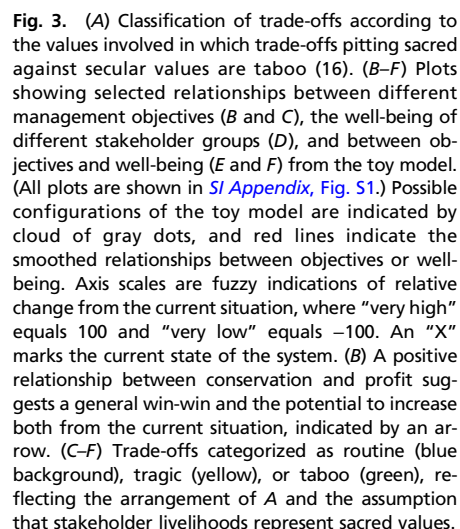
**Fig. 3.** (*A*) Classification of trade-offs according to the values involved in which trade-offs pitting sacred against secular values are taboo (16). (*B*–*F*) Plots showing selected relationships between different management objectives (*B* and *C*), the well-being of different stakeholder groups (*D*), and between objectives and well-being (*E* and *F*) from the toy model. (All plots are shown in *SI Appendix*, Fig. S1.) Possible configurations of the toy model are indicated by cloud of gray dots, and red lines indicate the smoothed relationships between objectives or well-being. Axis scales are fuzzy indications of relative change from the current situation, where "very high" equals 100 and "very low" equals −100. An "X" marks the current state of the system. (*B*) A positive relationship between conservation and profit suggests a general win-win and the potential to increase both from the current situation, indicated by an arrow. (*C*–*F*) Trade-offs categorized as routine (blue background), tragic (yellow), or taboo (green), reflecting the arrangement of *A* and the assumption that stakeholder livelihoods represent sacred values.